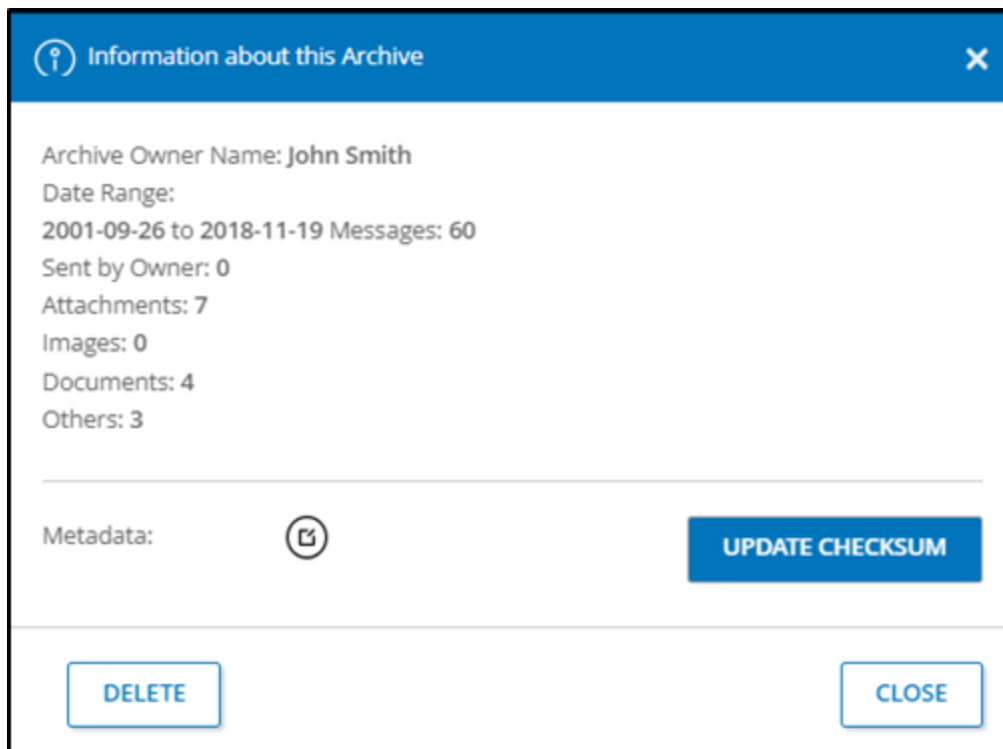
Information about this Archive

Archive Owner Name: John Smith
Date Range:
2001-09-26 to 2018-11-19 Messages: 60
Sent by Owner: 0
Attachments: 7
Images: 0
Documents: 4
Others: 3

Metadata:

UPDATE CHECKSUM

DELETE

CLOSE